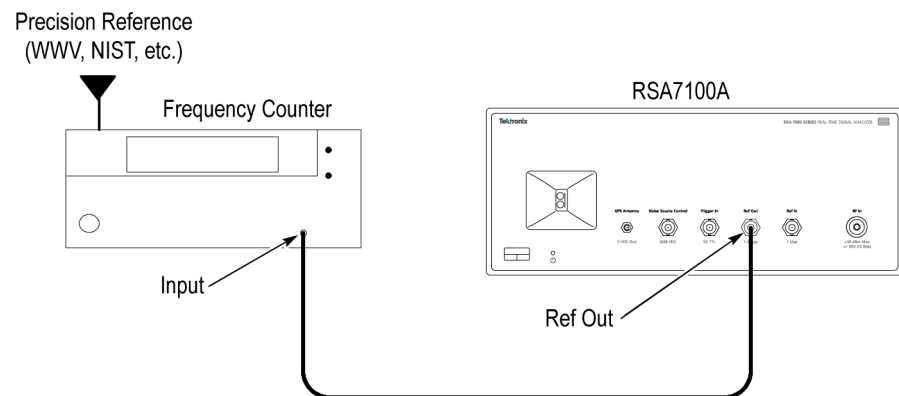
Precision Reference
(WWV, NIST, etc.)

Frequency Counter

RSA7100A

Tektronix

RSA7000 SERIES REAL TIME SIGNAL ANALYZER

GPS Antenna

Noise Source Control

Trigger In

Ref Out

Ref In

RF In

5 VDC Out

28V VDC

5V TTL

1 Vpp

±30 dBm Max
±5 VDC Max

Input

Ref Out